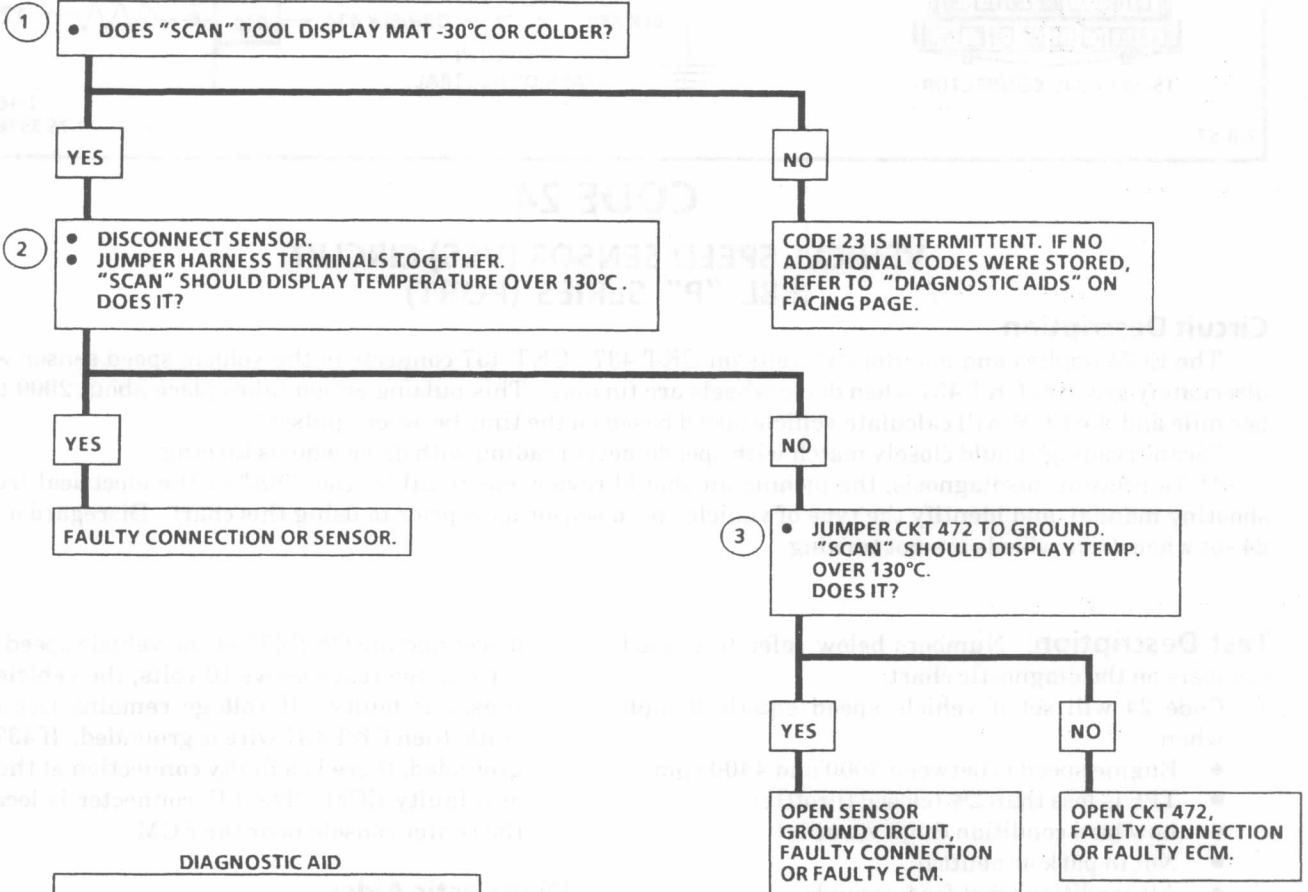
1

• DOES "SCAN" TOOL DISPLAY MAT -30°C OR COLDER?

YES

NO

2

• DISCONNECT SENSOR.
• JUMPER HARNESS TERMINALS TOGETHER. "SCAN" SHOULD DISPLAY TEMPERATURE OVER 130°C . DOES IT?

CODE 23 IS INTERMITTENT. IF NO ADDITIONAL CODES WERE STORED, REFER TO "DIAGNOSTIC AIDS" ON FACING PAGE.

YES

NO

FAULTY CONNECTION OR SENSOR.

3

• JUMPER CKT 472 TO GROUND. "SCAN" SHOULD DISPLAY TEMP. OVER 130°C. DOES IT?

YES

NO

OPEN SENSOR GROUND CIRCUIT, FAULTY CONNECTION OR FAULTY ECM.

OPEN CKT 472, FAULTY CONNECTION OR FAULTY ECM.

DIAGNOSTIC AID